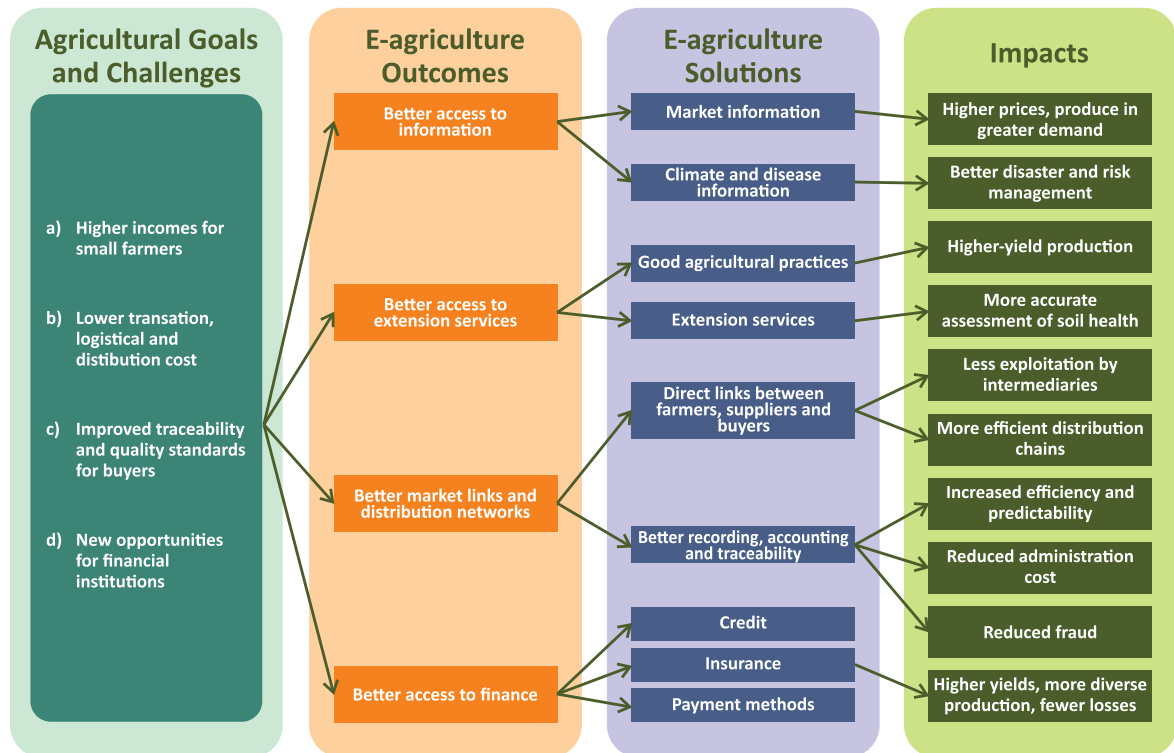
Agricultural Goals and Challenges

a) Higher incomes for small farmers

b) Lower transation, logistical and distibution cost

c) Improved traceability and quality standards for buyers

d) New opportunities for financial institutions

E-agriculture Outcomes

Better access to information

Better access to extension services

Better market links and distribution networks

Better access to finance

E-agriculture Solutions

Market information

Climate and disease information

Good agricultural practices

Extension services

Direct links between farmers, suppliers and buyers

Better recording, accounting and traceability

Credit

Insurance

Payment methods

Impacts

Higher prices, produce in greater demand

Better disaster and risk management

Higher-yield production

More accurate assessment of soil health

Less exploitation by intermediaries

More efficient distribution chains

Increased efficiency and predictability

Reduced administration cost

Reduced fraud

Higher yields, more diverse production, fewer losses